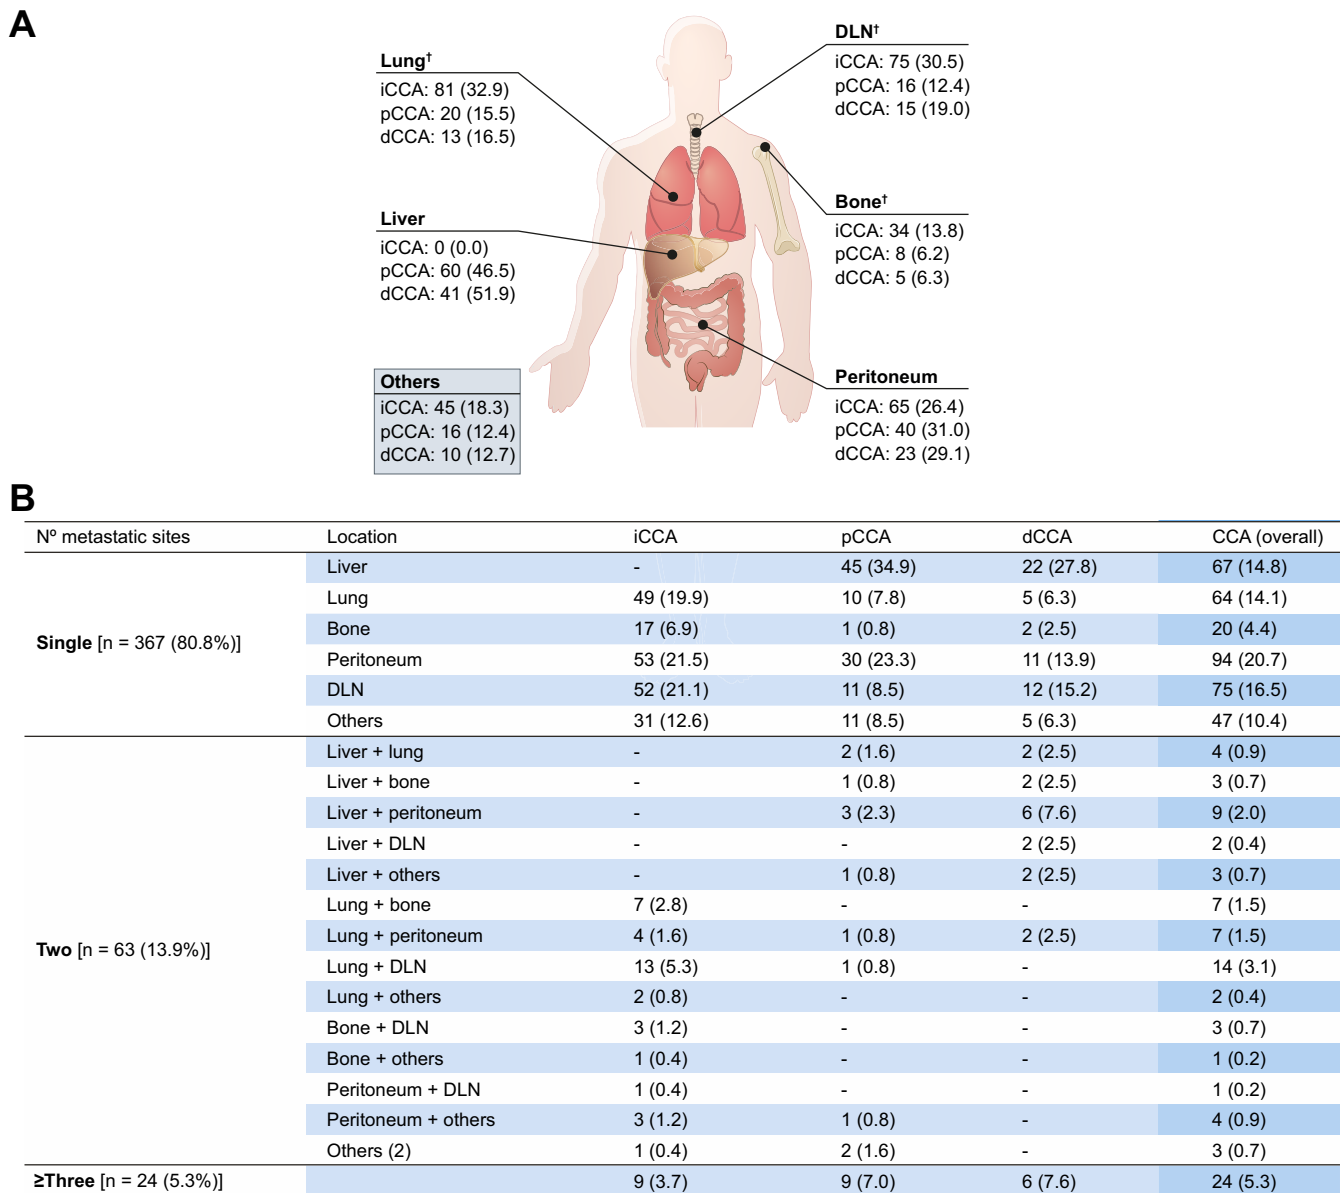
A

Lung†
iCCA: 81 (32.9)
pCCA: 20 (15.5)
dCCA: 13 (16.5)

DLN†
iCCA: 75 (30.5)
pCCA: 16 (12.4)
dCCA: 15 (19.0)

Bone†
iCCA: 34 (13.8)
pCCA: 8 (6.2)
dCCA: 5 (6.3)

Liver
iCCA: 0 (0.0)
pCCA: 60 (46.5)
dCCA: 41 (51.9)

Others
iCCA: 45 (18.3)
pCCA: 16 (12.4)
dCCA: 10 (12.7)

Peritoneum
iCCA: 65 (26.4)
pCCA: 40 (31.0)
dCCA: 23 (29.1)

B

| Nº metastatic sites | Location | iCCA | pCCA | dCCA | CCA (overall) |
|---|---|---|---|---|---|
| Single [n = 367 (80.8%)] | Liver | - | 45 (34.9) | 22 (27.8) | 67 (14.8) |
| | Lung | 49 (19.9) | 10 (7.8) | 5 (6.3) | 64 (14.1) |
| | Bone | 17 (6.9) | 1 (0.8) | 2 (2.5) | 20 (4.4) |
| | Peritoneum | 53 (21.5) | 30 (23.3) | 11 (13.9) | 94 (20.7) |
| | DLN | 52 (21.1) | 11 (8.5) | 12 (15.2) | 75 (16.5) |
| | Others | 31 (12.6) | 11 (8.5) | 5 (6.3) | 47 (10.4) |
| Two [n = 63 (13.9%)] | Liver + lung | - | 2 (1.6) | 2 (2.5) | 4 (0.9) |
| | Liver + bone | - | 1 (0.8) | 2 (2.5) | 3 (0.7) |
| | Liver + peritoneum | - | 3 (2.3) | 6 (7.6) | 9 (2.0) |
| | Liver + DLN | - | - | 2 (2.5) | 2 (0.4) |
| | Liver + others | - | 1 (0.8) | 2 (2.5) | 3 (0.7) |
| | Lung + bone | 7 (2.8) | - | - | 7 (1.5) |
| | Lung + peritoneum | 4 (1.6) | 1 (0.8) | 2 (2.5) | 7 (1.5) |
| | Lung + DLN | 13 (5.3) | 1 (0.8) | - | 14 (3.1) |
| | Lung + others | 2 (0.8) | - | - | 2 (0.4) |
| | Bone + DLN | 3 (1.2) | - | - | 3 (0.7) |
| | Bone + others | 1 (0.4) | - | - | 1 (0.2) |
| | Peritoneum + DLN | 1 (0.4) | - | - | 1 (0.2) |
| | Peritoneum + others | 3 (1.2) | 1 (0.8) | - | 4 (0.9) |
| | Others (2) | 1 (0.4) | 2 (1.6) | - | 3 (0.7) |
| ≥Three [n = 24 (5.3%)] | | 9 (3.7) | 9 (7.0) | 6 (7.6) | 24 (5.3) |